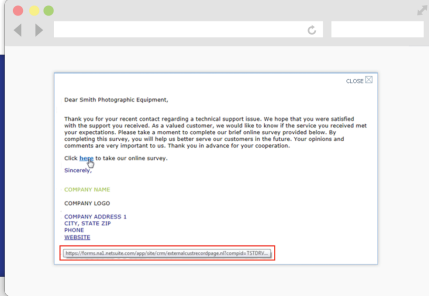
CLOSE

Dear Smith Photographic Equipment,

Thank you for your recent contact regarding a technical support issue. We hope that you were satisfied with the support you received. As a valued customer, we would like to know if the service you received met your expectations. Please take a moment to complete our brief online survey provided below. By completing this survey, you will help us better serve our customers in the future. Your opinions and comments are very important to us. Thank you in advance for your cooperation.

Click here to take our online survey.

Sincerely,

COMPANY NAME

COMPANY LOGO

COMPANY ADDRESS 1
CITY, STATE ZIP
PHONE
WEBSITE

https://forms.na1.netsuite.com/app/site/crm/externalcustrecordpage.nl?compid=TSTDRV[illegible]